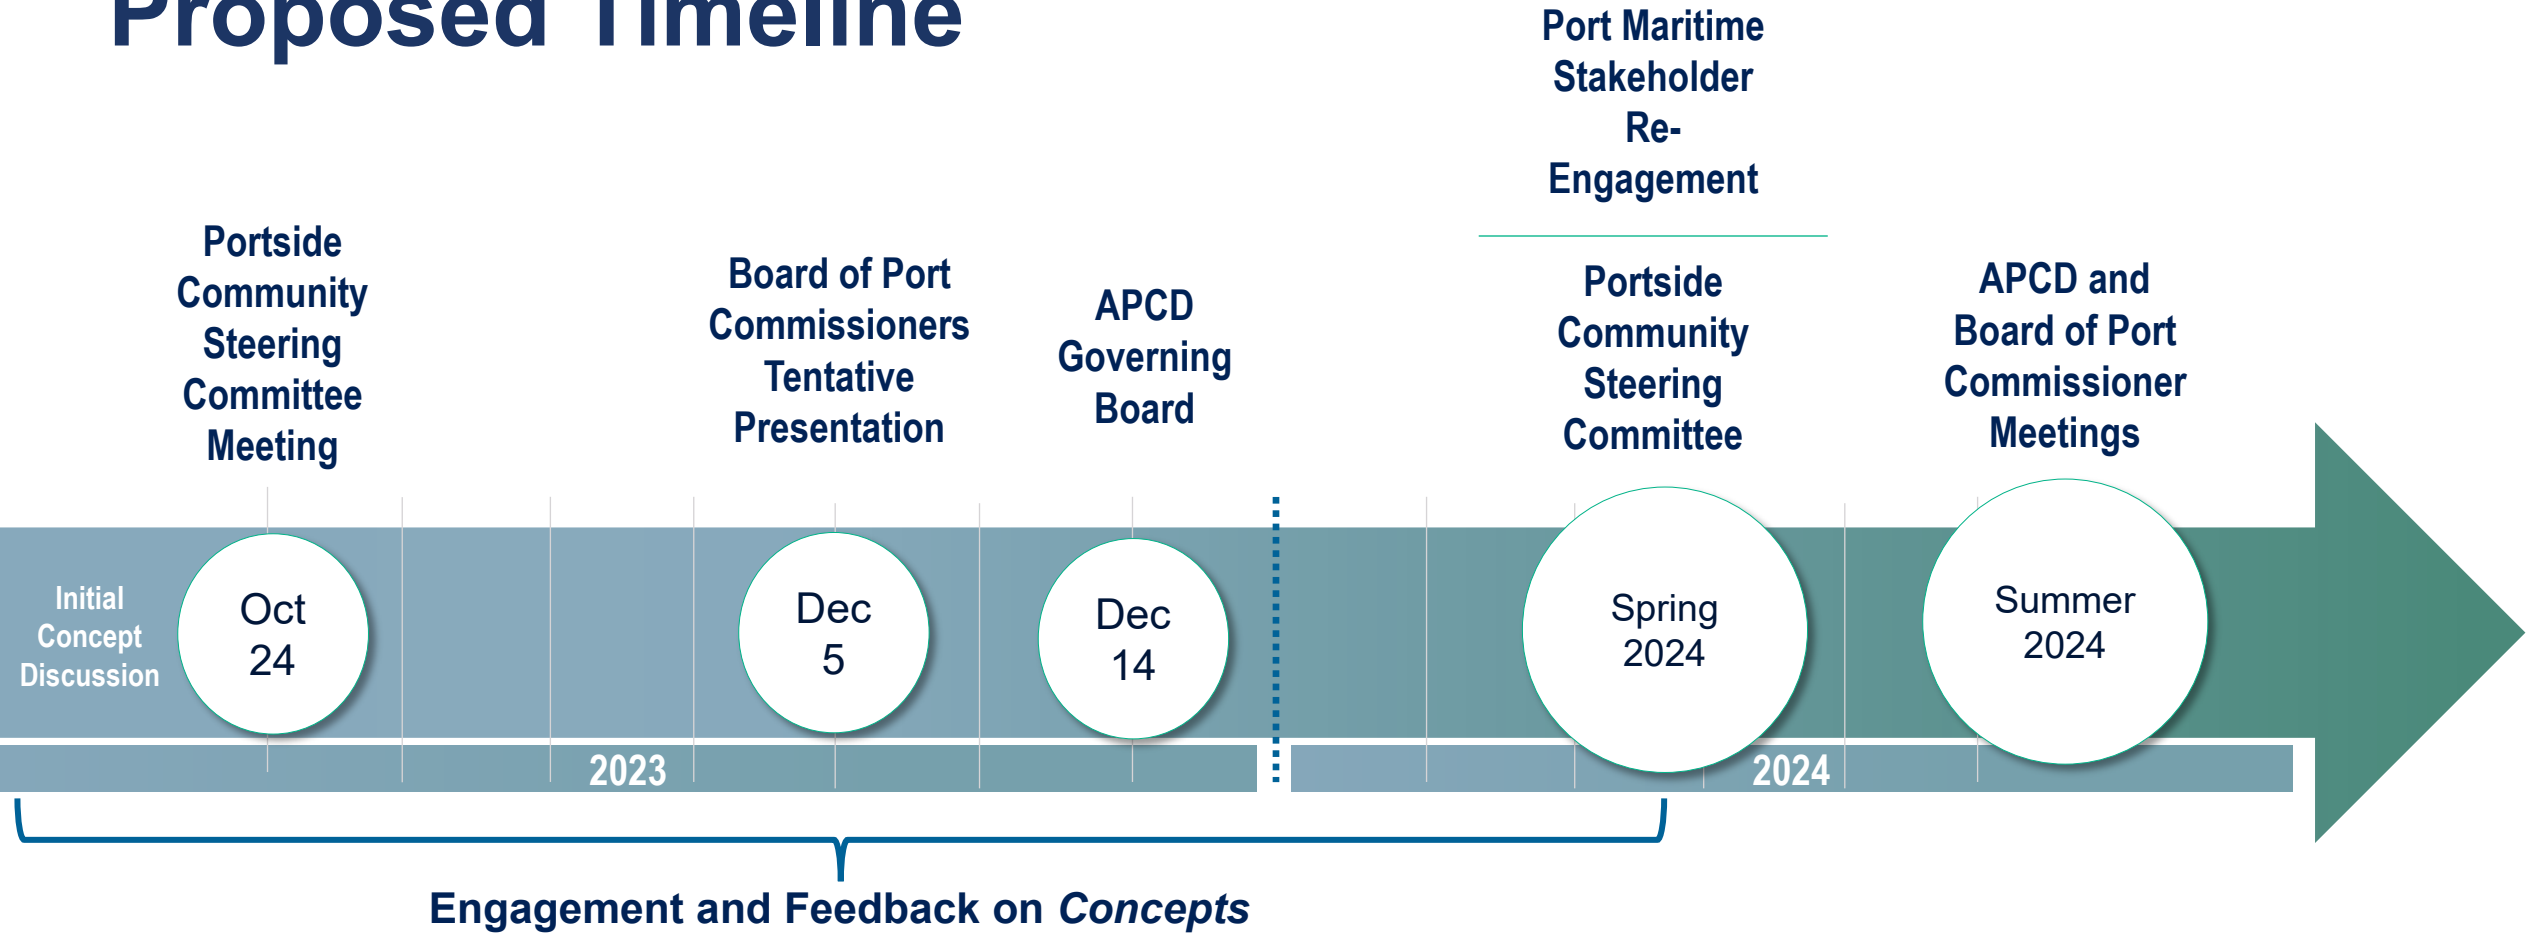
Proposed Timeline

Port Maritime Stakeholder Re-Engagement

Portside Community Steering Committee Meeting

Board of Port Commissioners Tentative Presentation

APCD Governing Board

Portside Community Steering Committee

APCD and Board of Port Commissioner Meetings

Initial Concept Discussion

Oct 24

Dec 5

Dec 14

Spring 2024

Summer 2024

2023

2024

Engagement and Feedback on *Concepts*